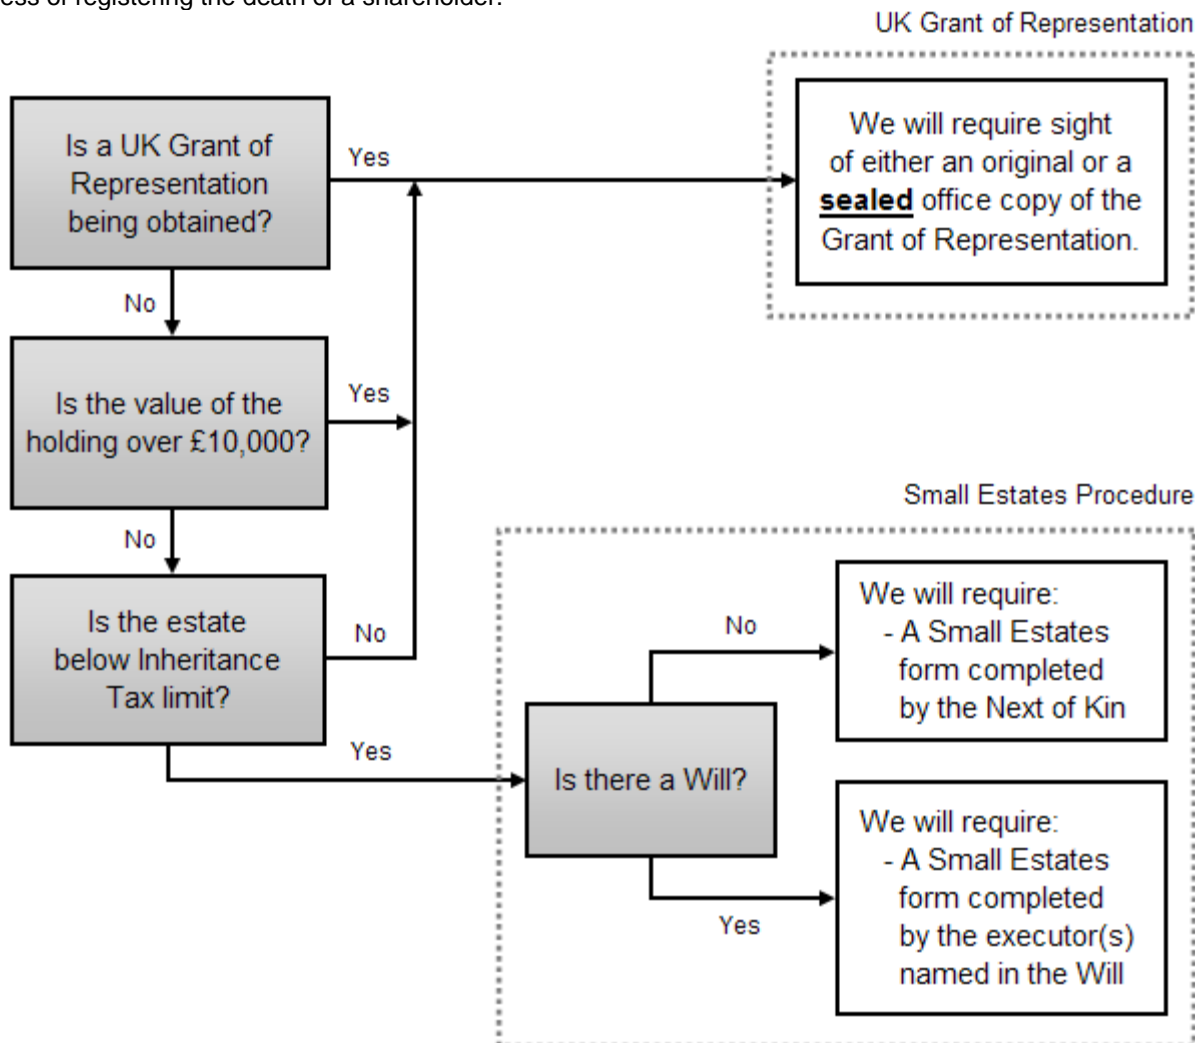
ess of registering the death of a shareholder.

UK Grant of Representation

Is a UK Grant of Representation being obtained?

Yes

We will require sight of either an original or a **sealed** office copy of the Grant of Representation.

No

Is the value of the holding over £10,000?

Yes

No

Small Estates Procedure

Is the estate below Inheritance Tax limit?

No

We will require:
- A Small Estates form completed by the Next of Kin

No

Yes

Is there a Will?

We will require:
- A Small Estates form completed by the executor(s) named in the Will

Yes